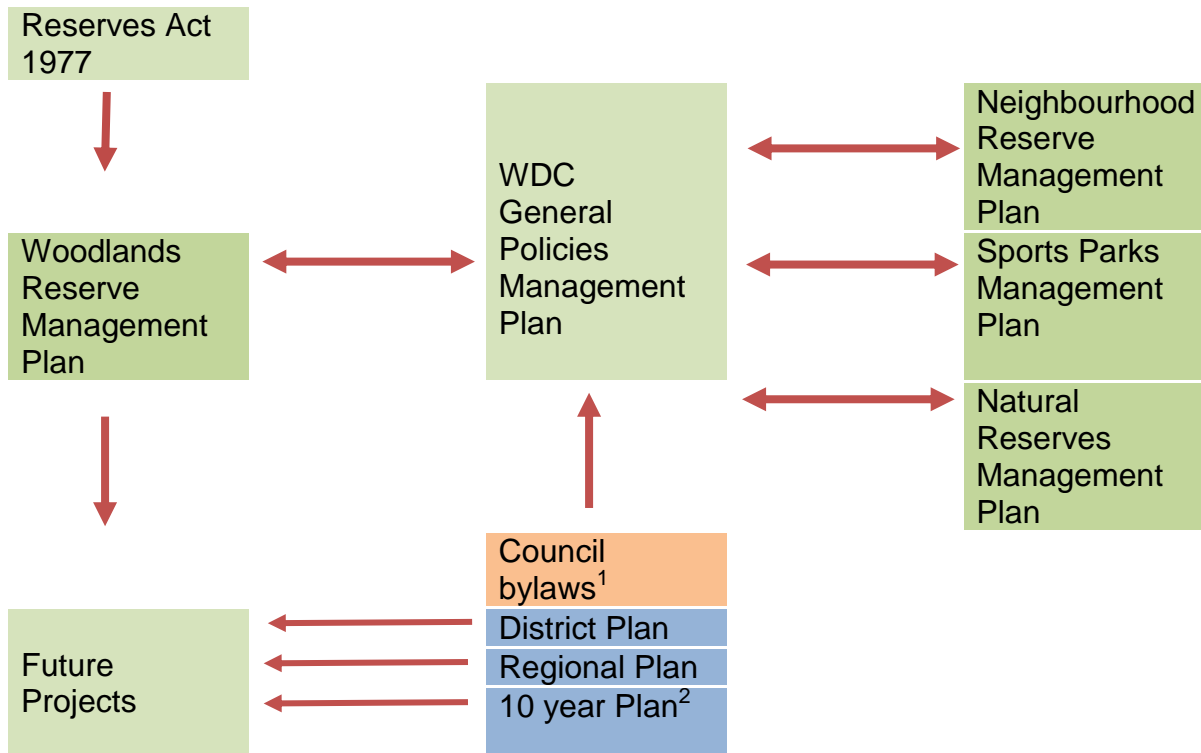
Reserves Act 1977

Woodlands Reserve Management Plan

WDC General Policies Management Plan

Neighbourhood Reserve Management Plan

Sports Parks Management Plan

Natural Reserves Management Plan

Future Projects

Council bylaws$^1$

District Plan

Regional Plan

10 year Plan$^2$